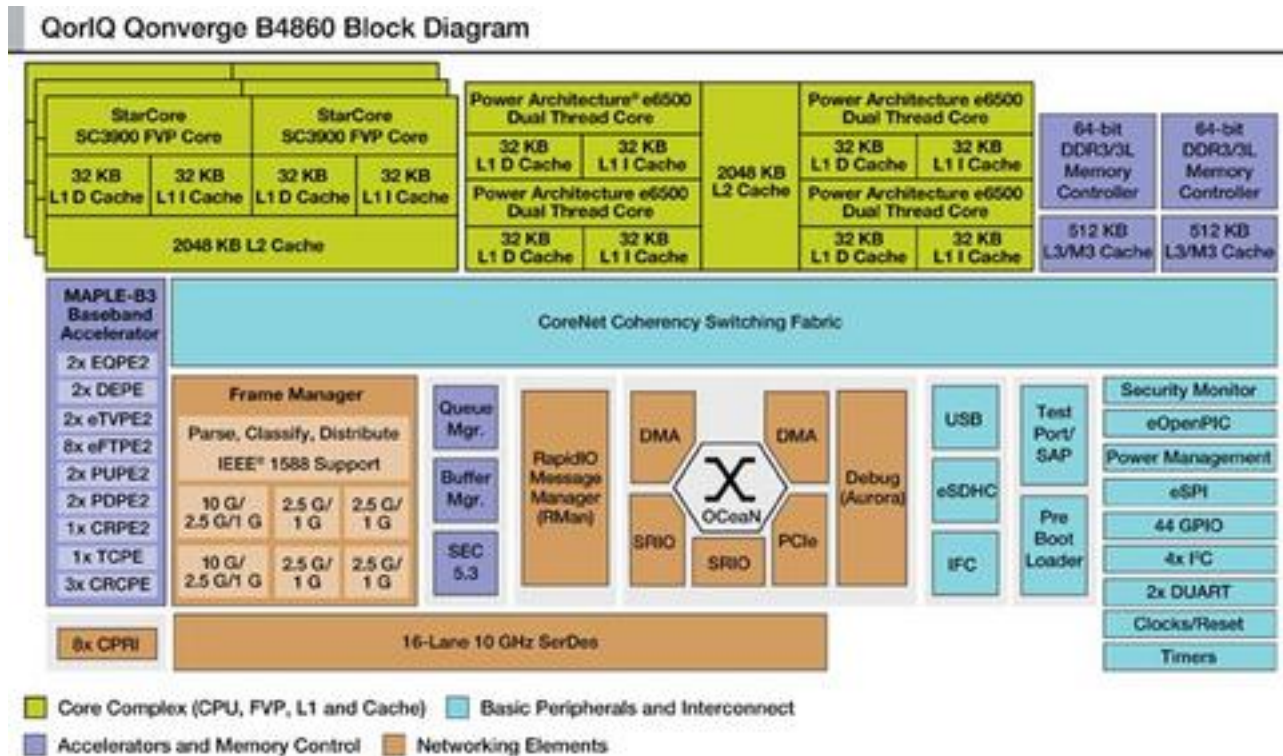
QorIQ Qonverge B4860 Block Diagram

StarCore SC3900 FVP Core

32 KB L1 D Cache

32 KB L1 I Cache

StarCore SC3900 FVP Core

32 KB L1 D Cache

32 KB L1 I Cache

2048 KB L2 Cache

Power Architecture® e6500 Dual Thread Core

32 KB L1 D Cache

32 KB L1 I Cache

Power Architecture e6500 Dual Thread Core

32 KB L1 D Cache

32 KB L1 I Cache

2048 KB L2 Cache

Power Architecture e6500 Dual Thread Core

32 KB L1 D Cache

32 KB L1 I Cache

Power Architecture e6500 Dual Thread Core

32 KB L1 D Cache

32 KB L1 I Cache

64-bit DDR3/3L Memory Controller

64-bit DDR3/3L Memory Controller

512 KB L3/M3 Cache

512 KB L3/M3 Cache

MAPLE-B3 Baseband Accelerator

2x EQPE2

2x DEPE

2x eTVPE2

8x eFTPE2

2x PUPE2

2x PDPE2

1x CRPE2

1x TCPE

3x CRCPE

CoreNet Coherency Switching Fabric

Frame Manager

Parse, Classify, Distribute

IEEE® 1588 Support

| 10 G/ 2.5 G/1 G | 2.5 G/ 1 G | 2.5 G/ 1 G |
|---|---|---|
| 10 G/ 2.5 G/1 G | 2.5 G/ 1 G | 2.5 G/ 1 G |

Queue Mgr.

Buffer Mgr.

SEC 5.3

RapidIO Message Manager (RMan)

DMA

DMA

OCeaN

SRIO

SRIO

PCIe

Debug (Aurora)

USB

eSDHC

IFC

Test Port/ SAP

Pre Boot Loader

Security Monitor

eOpenPIC

Power Management

eSPI

44 GPIO

4x I²C

2x DUART

Clocks/Reset

Timers

8x CPRI

16-Lane 10 GHz SerDes

Core Complex (CPU, FVP, L1 and Cache)

Basic Peripherals and Interconnect

Accelerators and Memory Control

Networking Elements